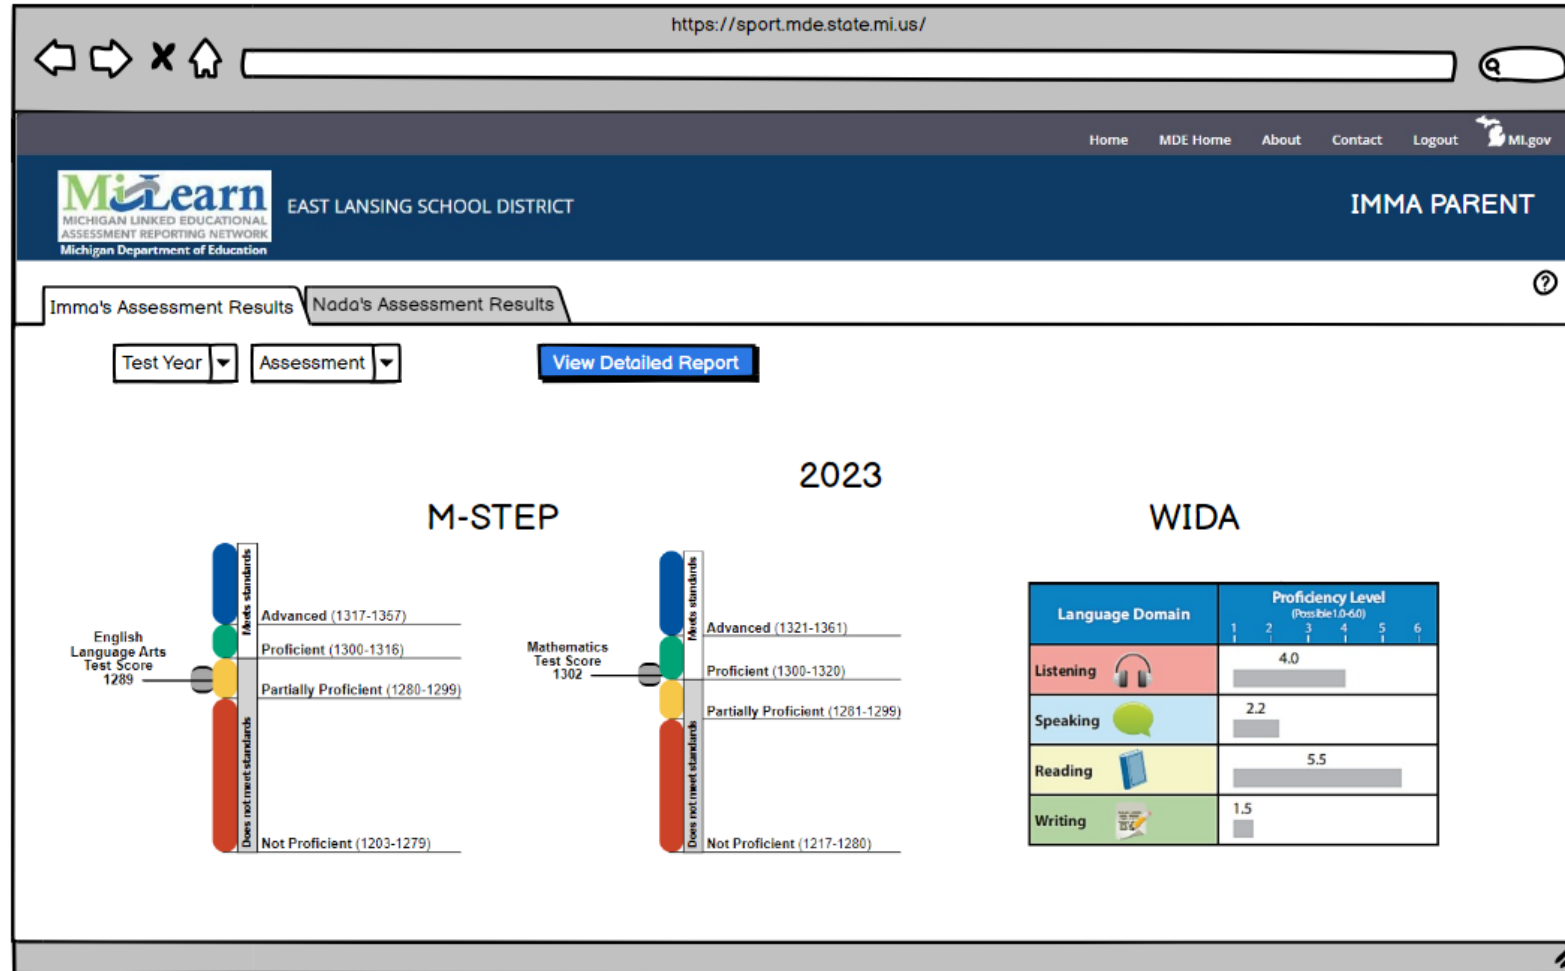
https://sport.mde.state.mi.us/

Home MDE Home About Contact Logout MI.gov

MiLearn
MICHIGAN LINKED EDUCATIONAL ASSESSMENT REPORTING NETWORK
Michigan Department of Education

EAST LANSING SCHOOL DISTRICT

IMMA PARENT

Imma's Assessment Results | Nada's Assessment Results

Test Year | Assessment | View Detailed Report

2023

M-STEP

English Language Arts Test Score 1289

Meets standards
Does not meet standards

Advanced (1317-1357)
Proficient (1300-1316)
Partially Proficient (1280-1299)
Not Proficient (1203-1279)

Mathematics Test Score 1302

Meets standards
Does not meet standards

Advanced (1321-1361)
Proficient (1300-1320)
Partially Proficient (1281-1299)
Not Proficient (1217-1280)

WIDA

| Language Domain | Proficiency Level (Possible 1.0-6.0) 1 2 3 4 5 6 |
|---|---|
| Listening | 4.0 |
| Speaking | 2.2 |
| Reading | 5.5 |
| Writing | 1.5 |